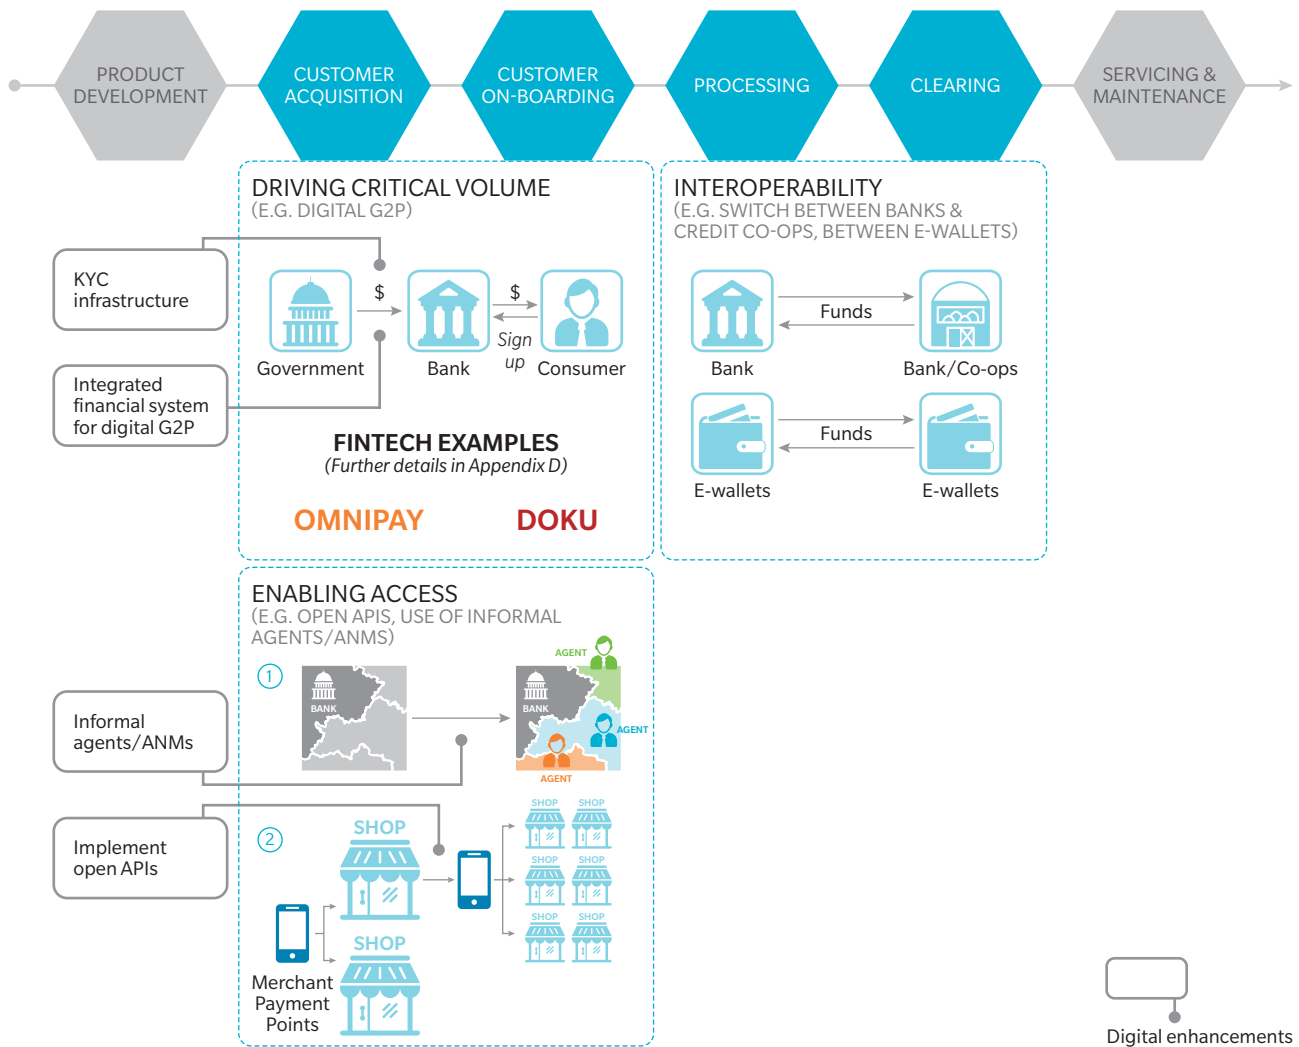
PRODUCT DEVELOPMENT

CUSTOMER ACQUISITION

CUSTOMER ON-BOARDING

PROCESSING

CLEARING

SERVICING & MAINTENANCE

DRIVING CRITICAL VOLUME
(E.G. DIGITAL G2P)

KYC infrastructure

Integrated financial system for digital G2P

$

$

Government

Bank

Sign up

Consumer

FINTECH EXAMPLES
(Further details in Appendix D)

OMNIPAY

DOKU

INTEROPERABILITY
(E.G. SWITCH BETWEEN BANKS & CREDIT CO-OPS, BETWEEN E-WALLETS)

Funds

Bank

Bank/Co-ops

Funds

E-wallets

E-wallets

ENABLING ACCESS
(E.G. OPEN APIS, USE OF INFORMAL AGENTS/ANMS)

1

BANK

AGENT

BANK

AGENT

AGENT

Informal agents/ANMs

Implement open APIs

2

SHOP

SHOP

SHOP

SHOP

SHOP

SHOP

SHOP

SHOP

Merchant Payment Points

Digital enhancements